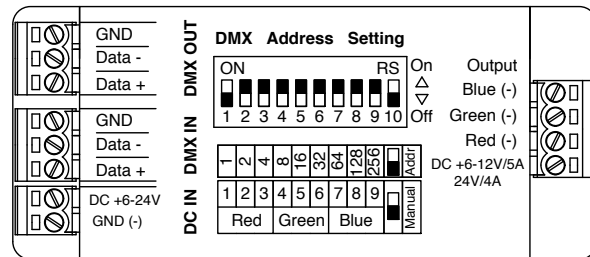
GND
Data -
Data +

DMX OUT

GND
Data -
Data +

DMX IN

DC +6-24V
GND (-)

DC IN

DMX Address Setting

ON
RS
1 2 3 4 5 6 7 8 9 10

On
Off

| 1 | 2 | 4 | 8 | 16 | 32 | 64 | 128 | 256 | | Addr |
|---|---|---|---|---|---|---|---|---|---|---|

| 1 | 2 | 3 | 4 | 5 | 6 | 7 | 8 | 9 | Manual |
|---|---|---|---|---|---|---|---|---|---|
| Red | | | Green | | | Blue | | | |

Output
Blue (-)
Green (-)
Red (-)
DC +6-12V/5A
24V/4A